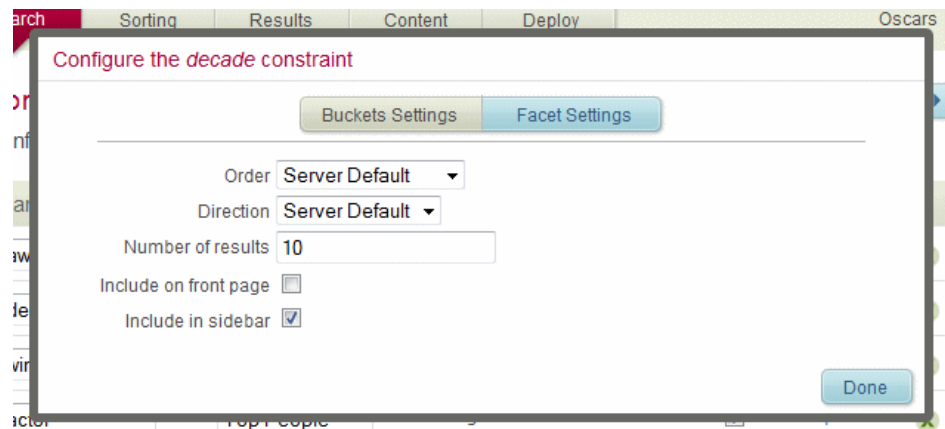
arch | Sorting | Results | Content | Deploy | Oscars

Configure the *decade* constraint

Buckets Settings | Facet Settings

Order Server Default

Direction Server Default

Number of results 10

Include on front page

Include in sidebar

Done